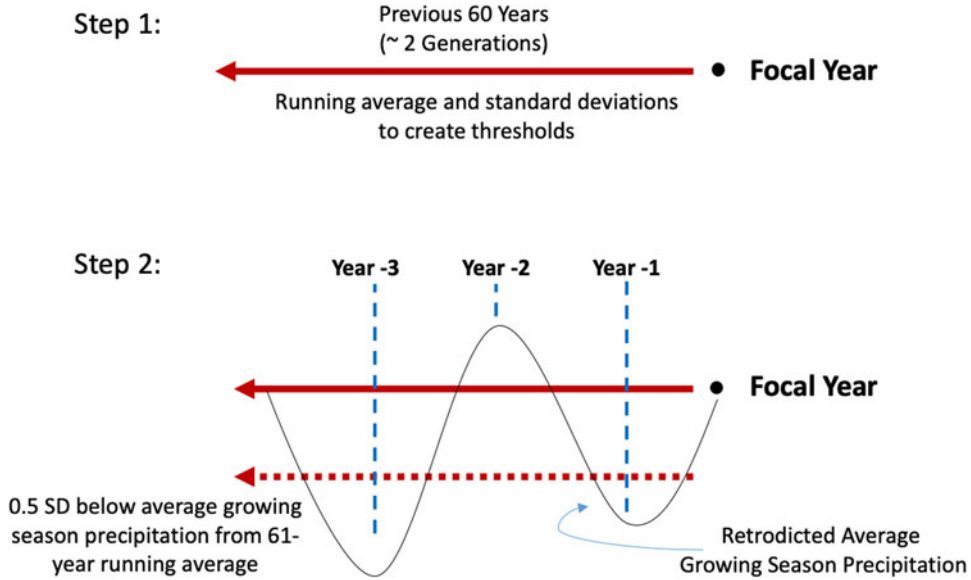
Step 1:

Previous 60 Years
(~ 2 Generations)

Focal Year

Running average and standard deviations to create thresholds

Step 2:

Year -3

Year -2

Year -1

Focal Year

0.5 SD below average growing season precipitation from 61-year running average

Retrodicted Average Growing Season Precipitation